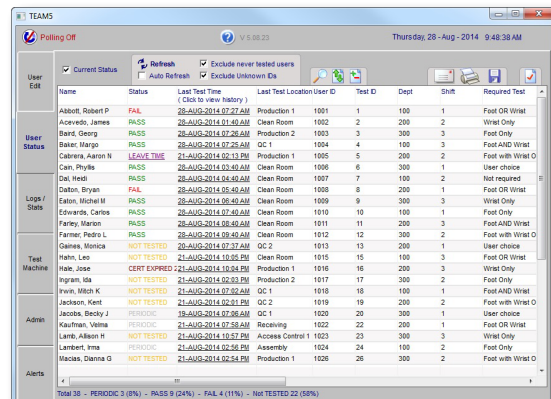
TEAM5

Polling Off

V 5.88.23

Thursday, 28 - Aug - 2014 9:48:38 AM

User Edit

User Status

Logs / Stats

Test Machine

Admin

Alerts

Current Status

Refresh

Auto Refresh

Exclude never tested users

Exclude Unknown IDs

| Name | Status | Last Test Time ( Click to view history ) | Last Test Location | User ID | Test ID | Dept | Shift | Required Test |
|---|---|---|---|---|---|---|---|---|
| Abbott, Robert P | FAIL | 28-AUG-2014 07:27 AM | Production 1 | 1001 | 1 | 100 | 1 | Foot OR Wrist |
| Acevedo, James | PASS | 28-AUG-2014 01:40 AM | Clean Room | 1002 | 2 | 200 | 2 | Wrist Only |
| Baird, Georg | PASS | 28-AUG-2014 07:26 AM | Production 2 | 1003 | 3 | 300 | 3 | Foot Only |
| Baker, Margo | PASS | 28-AUG-2014 07:25 AM | QC 1 | 1004 | 4 | 100 | 3 | Foot AND Wrist |
| Cabrera, Aaron N | LEAVE TIME | 21-AUG-2014 02:13 PM | Production 1 | 1005 | 5 | 200 | 2 | Foot with Wrist O |
| Cain, Phyllis | PASS | 28-AUG-2014 02:40 AM | Clean Room | 1006 | 6 | 300 | 1 | User choice |
| Dal, Heidi | PASS | 28-AUG-2014 05:40 AM | Clean Room | 1007 | 7 | 100 | 2 | Not required |
| Dalton, Bryan | FAIL | 28-AUG-2014 05:40 AM | Clean Room | 1008 | 8 | 200 | 1 | Foot OR Wrist |
| Eaton, Michel M | PASS | 28-AUG-2014 06:40 AM | Clean Room | 1009 | 9 | 300 | 3 | Wrist Only |
| Edwards, Carlos | PASS | 28-AUG-2014 07:40 AM | Clean Room | 1010 | 10 | 100 | 1 | Foot Only |
| Farley, Marion | PASS | 28-AUG-2014 08:40 AM | Clean Room | 1011 | 11 | 200 | 3 | Foot AND Wrist |
| Farmer, Pedro L | PASS | 28-AUG-2014 09:40 AM | Clean Room | 1012 | 12 | 300 | 2 | Foot with Wrist O |
| Gaines, Monica | NOT TESTED | 20-AUG-2014 07:37 AM | QC 2 | 1013 | 13 | 200 | 1 | User choice |
| Hahn, Leo | NOT TESTED | 21-AUG-2014 10:05 PM | Clean Room | 1015 | 15 | 100 | 3 | Foot OR Wrist |
| Hale, Jose | CERT EXPIRED 2 | 21-AUG-2014 10:04 PM | Production 1 | 1016 | 16 | 200 | 3 | Wrist Only |
| Ingram, Ida | NOT TESTED | 21-AUG-2014 02:03 PM | Production 2 | 1017 | 17 | 300 | 2 | Foot Only |
| Irwin, Mitch K | NOT TESTED | 21-AUG-2014 07:02 AM | QC 1 | 1018 | 18 | 100 | 1 | Foot AND Wrist |
| Jackson, Kent | NOT TESTED | 21-AUG-2014 02:01 PM | QC 2 | 1019 | 19 | 200 | 2 | Foot with Wrist O |
| Jacobs, Becky J | PERIODIC | 19-AUG-2014 07:06 AM | QC 1 | 1020 | 20 | 300 | 1 | User choice |
| Kaufman, Velma | PERIODIC | 21-AUG-2014 07:58 AM | Receiving | 1022 | 22 | 200 | 1 | Foot OR Wrist |
| Lamb, Allison H | NOT TESTED | 21-AUG-2014 10:57 PM | Access Control 1 | 1023 | 23 | 300 | 3 | Wrist Only |
| Lambert, Irma | PERIODIC | 21-AUG-2014 02:56 PM | Assembly | 1024 | 24 | 100 | 2 | Foot Only |
| Macias, Dianna G | NOT TESTED | 21-AUG-2014 02:54 PM | Production 1 | 1026 | 26 | 300 | 2 | Foot with Wrist O |

Total 38 - PERIODIC 3 (8%) - PASS 9 (24%) - FAIL 4 (11%) - Not TESTED 22 (58%)